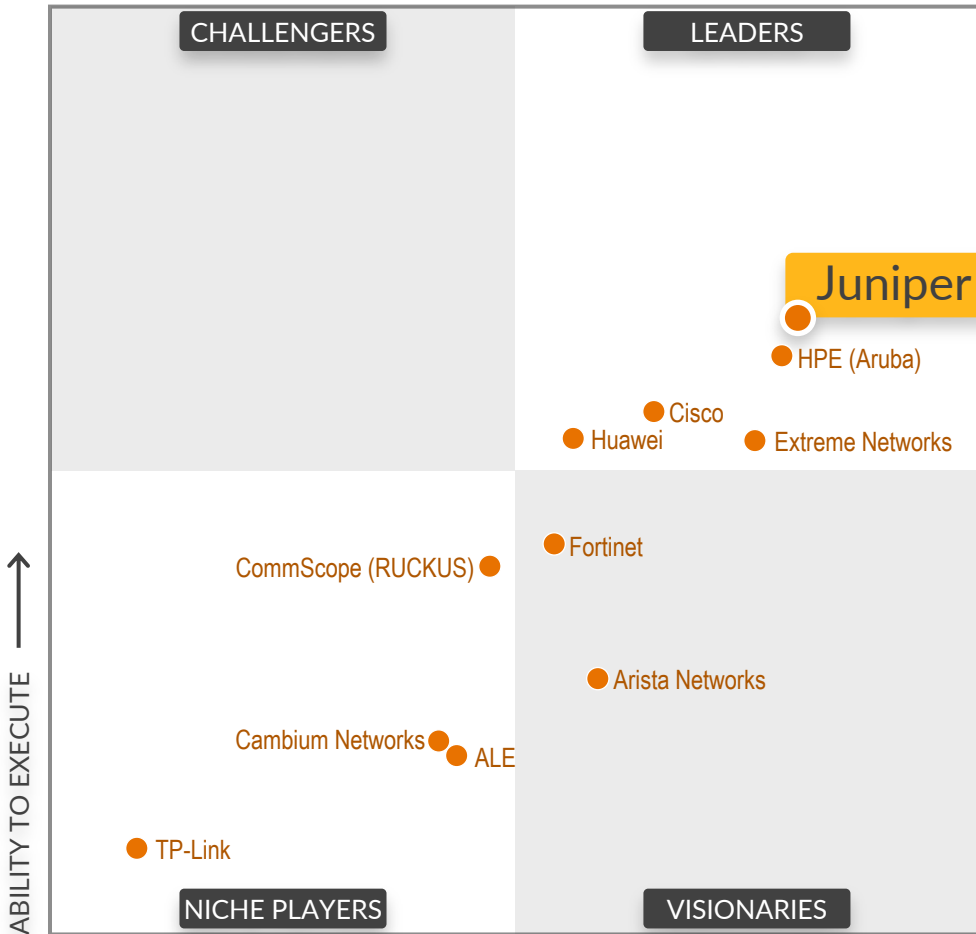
CHALLENGERS

LEADERS

Juniper

HPE (Aruba)

Cisco

Huawei

Extreme Networks

Fortinet

CommScope (RUCKUS)

Arista Networks

Cambium Networks

ALE

TP-Link

NICHE PLAYERS

VISIONARIES

ABILITY TO EXECUTE